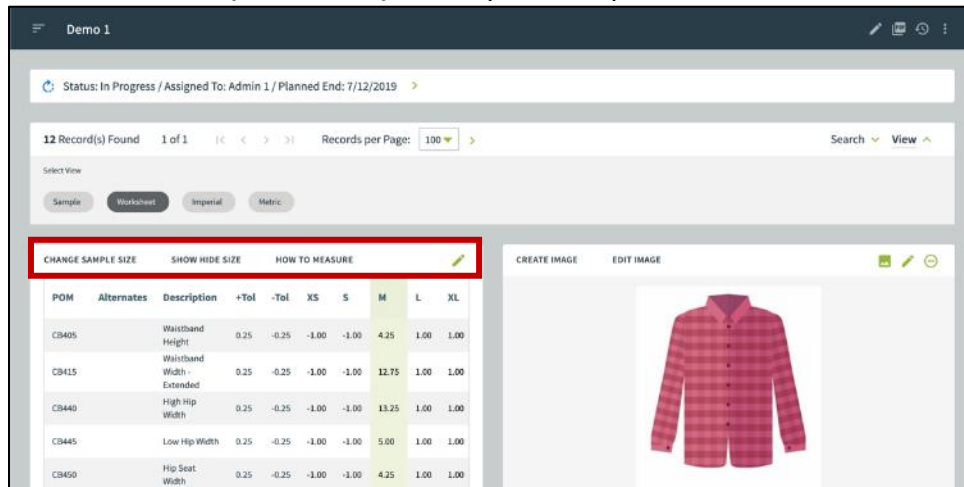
Demo 1

Status: In Progress / Assigned To: Admin 1 / Planned End: 7/12/2019 >

12 Record(s) Found 1 of 1 |< < > >| Records per Page: 100 > Search View

Select View

Sample Worksheet Imperial Metric

CHANGE SAMPLE SIZE SHOW HIDE SIZE HOW TO MEASURE

| POM | Alternates | Description | +Tol | -Tol | XS | S | M | L | XL |
|---|---|---|---|---|---|---|---|---|---|
| CB405 | | Waistband Height | 0.25 | -0.25 | -1.00 | -1.00 | 4.25 | 1.00 | 1.00 |
| CB415 | | Waistband Width - Extended | 0.25 | -0.25 | -1.00 | -1.00 | 12.75 | 1.00 | 1.00 |
| CB440 | | High Hip Width | 0.25 | -0.25 | -1.00 | -1.00 | 13.25 | 1.00 | 1.00 |
| CB445 | | Low Hip Width | 0.25 | -0.25 | -1.00 | -1.00 | 5.00 | 1.00 | 1.00 |
| CB450 | | Hip Seat Width | 0.25 | -0.25 | -1.00 | -1.00 | 4.25 | 1.00 | 1.00 |

CREATE IMAGE EDIT IMAGE